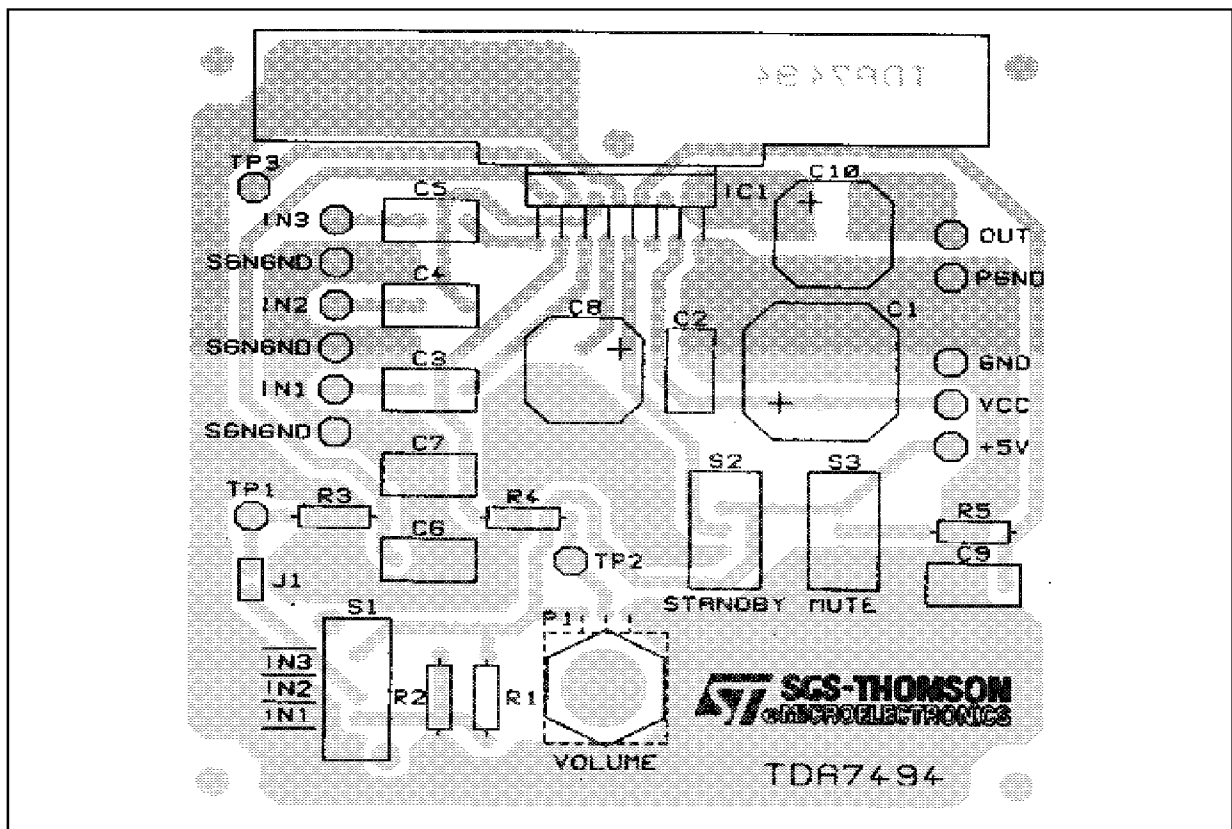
TDA7494

TP3

C5

IC1

C10

IN3

OUT

SGNGND

C4

PGND

IN2

C8

C2

C1

SGNGND

GND

IN1

C3

VCC

SGNGND

+5V

C7

S2

S3

TP1

R3

R4

R5

C6

C9

TP2

J1

STANDBY

MUTE

S1

P1

IN3

IN2

R2

R1

SGS-THOMSON

IN1

MICROELECTRONICS

VOLUME

TDA7494